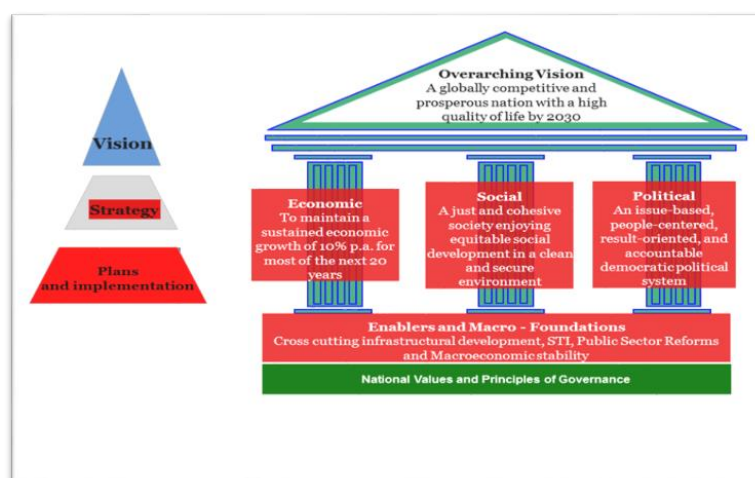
Vision

Strategy

Plans and implementation

Overarching Vision
A globally competitive and prosperous nation with a high quality of life by 2030

Economic
To maintain a sustained economic growth of 10% p.a. for most of the next 20 years

Social
A just and cohesive society enjoying equitable social development in a clean and secure environment

Political
An issue-based, people-centered, result-oriented, and accountable democratic political system

Enablers and Macro - Foundations
Cross cutting infrastructural development, STI, Public Sector Reforms and Macroeconomic stability

National Values and Principles of Governance